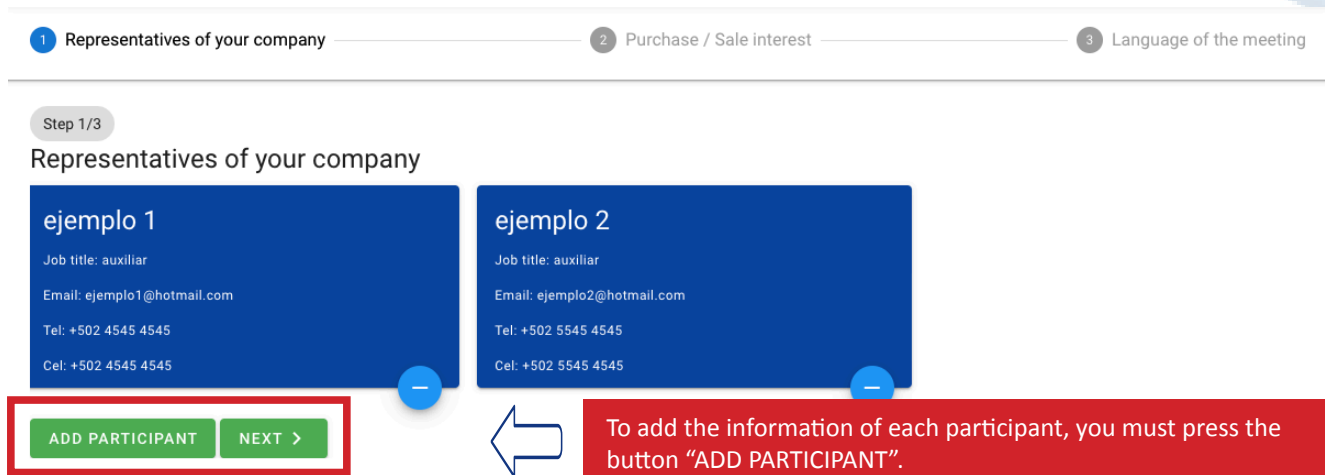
1 Representatives of your company
2 Purchase / Sale interest
3 Language of the meeting

Step 1/3

Representatives of your company

ejemplo 1
Job title: auxiliar
Email: ejemplo1@hotmail.com
Tel: +502 4545 4545
Cel: +502 4545 4545

ejemplo 2
Job title: auxiliar
Email: ejemplo2@hotmail.com
Tel: +502 5545 4545
Cel: +502 5545 4545

ADD PARTICIPANT
NEXT >

To add the information of each participant, you must press the button "ADD PARTICIPANT".